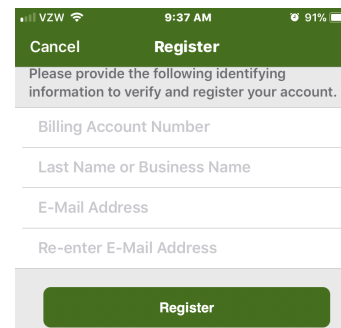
VZW 9:37 AM 91%

Cancel Register

Please provide the following identifying information to verify and register your account.

Billing Account Number

Last Name or Business Name

E-Mail Address

Re-enter E-Mail Address

Register